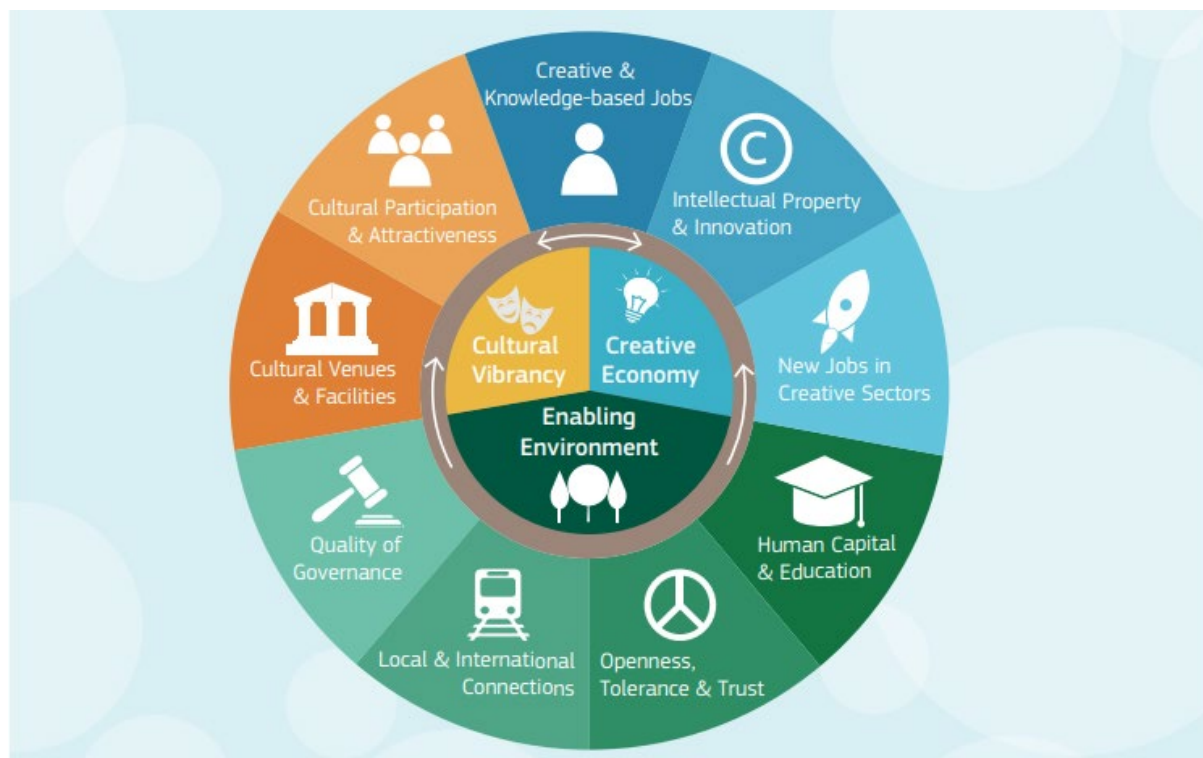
Creative & Knowledge-based Jobs

Intellectual Property & Innovation

New Jobs in Creative Sectors

Human Capital & Education

Openness, Tolerance & Trust

Local & International Connections

Quality of Governance

Cultural Venues & Facilities

Cultural Participation & Attractiveness

Cultural Vibrancy

Creative Economy

Enabling Environment